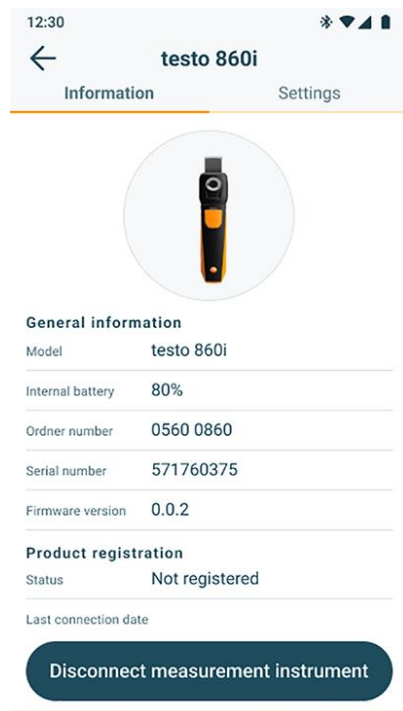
12:30

testo 860i

Information
Settings

General information

| Model | testo 860i |
|---|---|
| Internal battery | 80% |
| Ordner number | 0560 0860 |
| Serial number | 571760375 |
| Firmware version | 0.0.2 |

Product registration

| Status | Not registered |
|---|---|
| Last connection date | |

Disconnect measurement instrument